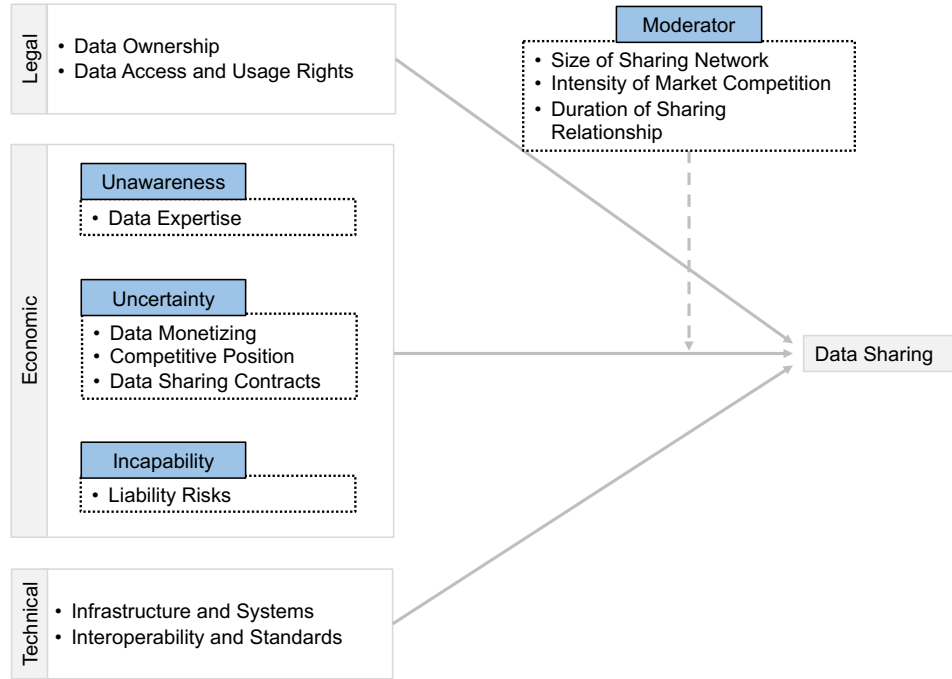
Legal
• Data Ownership
• Data Access and Usage Rights

Moderator
• Size of Sharing Network
• Intensity of Market Competition
• Duration of Sharing Relationship

Economic

Unawareness
• Data Expertise

Uncertainty
• Data Monetizing
• Competitive Position
• Data Sharing Contracts

Incapability
• Liability Risks

Data Sharing

Technical
• Infrastructure and Systems
• Interoperability and Standards